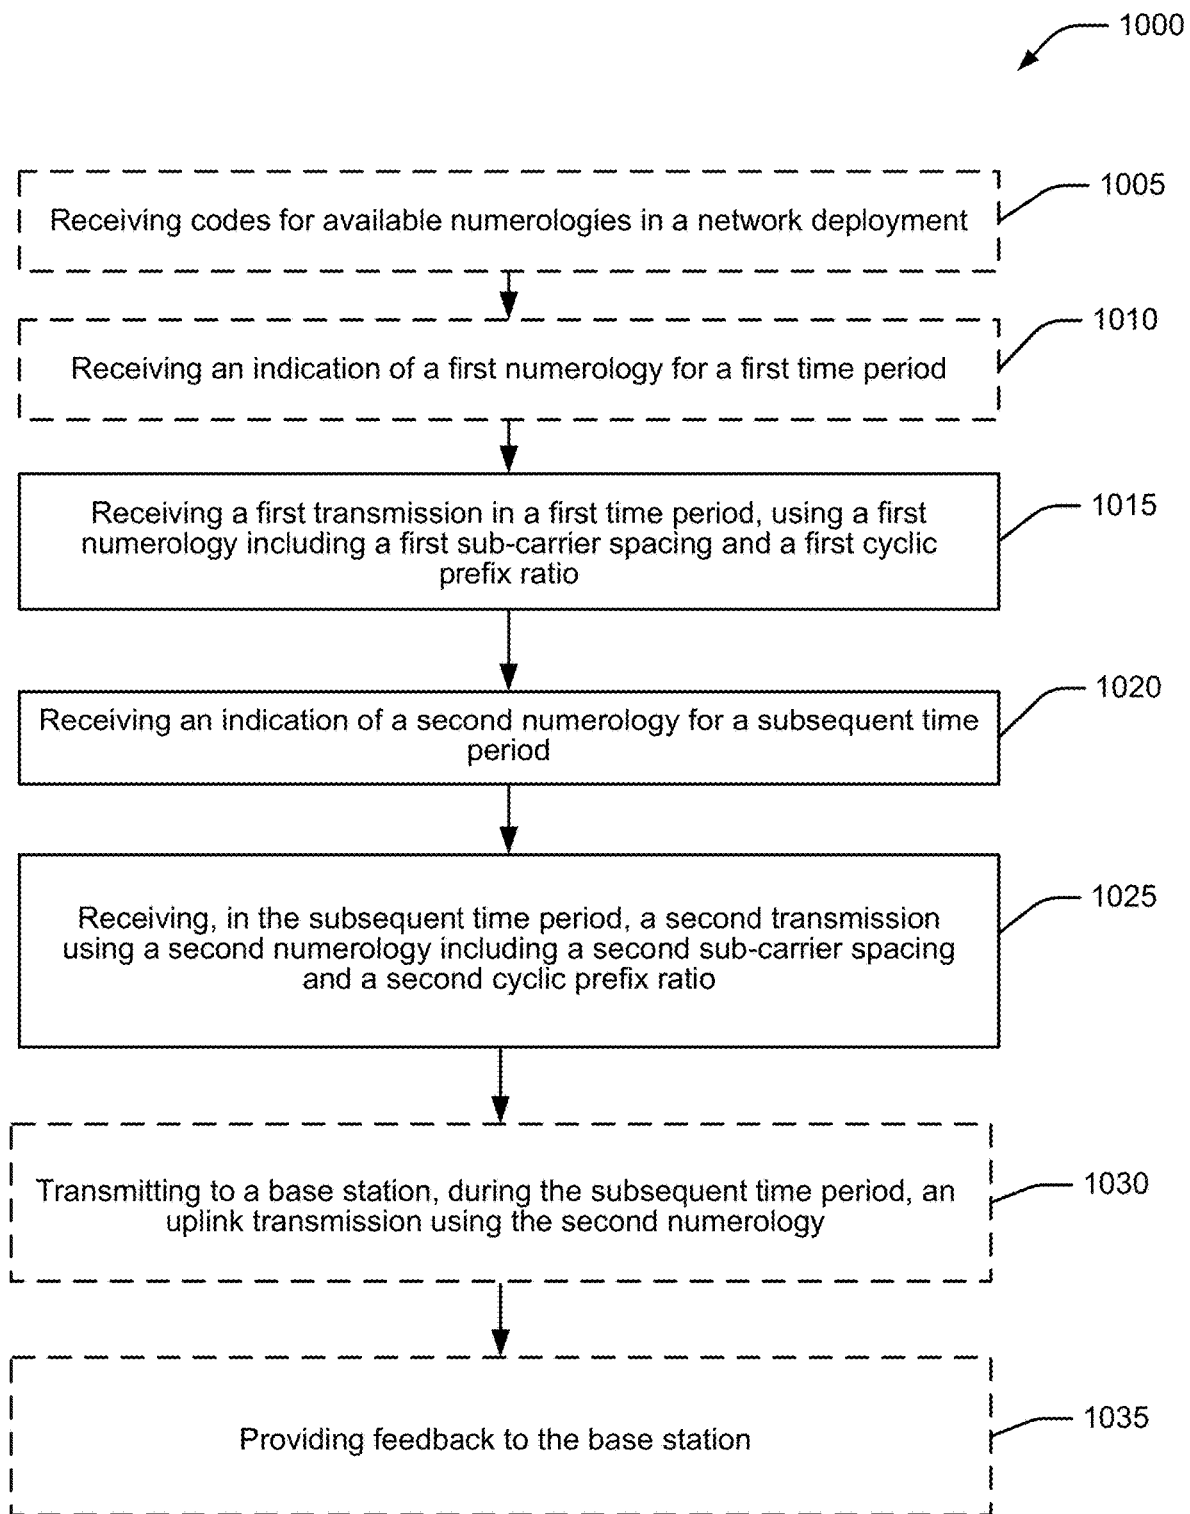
1000

Receiving codes for available numerologies in a network deployment

1005

Receiving an indication of a first numerology for a first time period

1010

Receiving a first transmission in a first time period, using a first numerology including a first sub-carrier spacing and a first cyclic prefix ratio

1015

Receiving an indication of a second numerology for a subsequent time period

1020

Receiving, in the subsequent time period, a second transmission using a second numerology including a second sub-carrier spacing and a second cyclic prefix ratio

1025

Transmitting to a base station, during the subsequent time period, an uplink transmission using the second numerology

1030

Providing feedback to the base station

1035